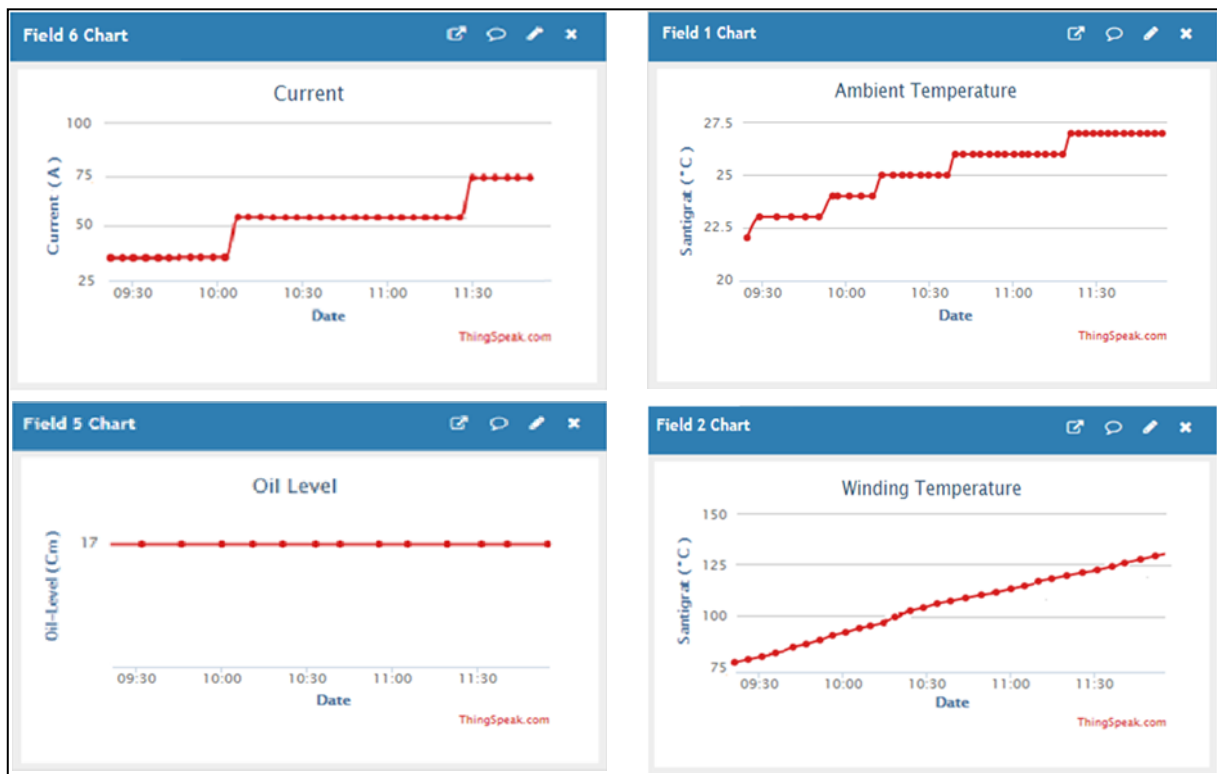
Field 6 Chart

Current

100
75
50
25

Current ( A )

09:30 10:00 10:30 11:00 11:30

Date

ThingSpeak.com

Field 1 Chart

Ambient Temperature

27.5
25
22.5
20

Santigrat (°C)

09:30 10:00 10:30 11:00 11:30

Date

ThingSpeak.com

Field 5 Chart

Oil Level

17

Oil-Level (Cm)

09:30 10:00 10:30 11:00 11:30

Date

ThingSpeak.com

Field 2 Chart

Winding Temperature

150
125
100
75

Santigrat (°C)

09:30 10:00 10:30 11:00 11:30

Date

ThingSpeak.com